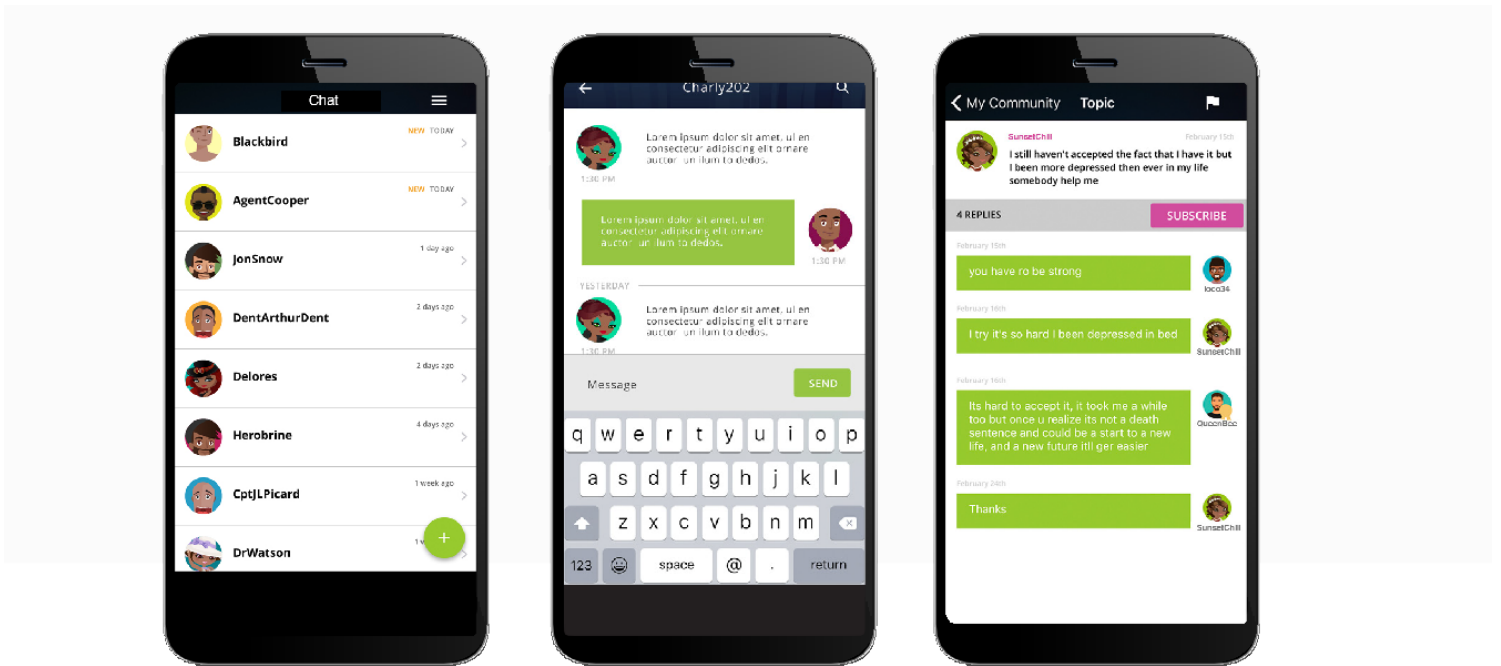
Chat

Blackbird NEW TODAY

AgentCooper NEW TODAY

JonSnow 1 day ago

DentArthurDent 2 days ago

Delores 2 days ago

Herobrine 4 days ago

CptJLPicard 1 week ago

DrWatson 1 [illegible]

+

Charly202

Lorem ipsum dolor sit amet, ul en consectetur adipiscing elit ornare auctor un llum to dedos.

1:30 PM

Lorem ipsum dolor sit amet, ul en consectetur adipiscing elit ornare auctor un llum to dedos.

1:30 PM

YESTERDAY

Lorem ipsum dolor sit amet, ul en consectetur adipiscing elit ornare auctor un llum to dedos.

1:30 PM

Message

SEND

q w e r t y u i o p

a s d f g h j k l

z x c v b n m

123 space @ . return

My Community Topic

SunsetChill February 15th

I still haven't accepted the fact that I have it but I been more depressed then ever in my life somebody help me

4 REPLIES

SUBSCRIBE

February 15th

you have ro be strong

loco34

February 16th

I try it's so hard I been depressed in bed

SunsetChill

February 16th

Its hard to accept it, it took me a while too but once u realize its not a death sentence and could be a start to a new life, and a new future itll ger easier

QueenBee

February 24th

Thanks

SunsetChill